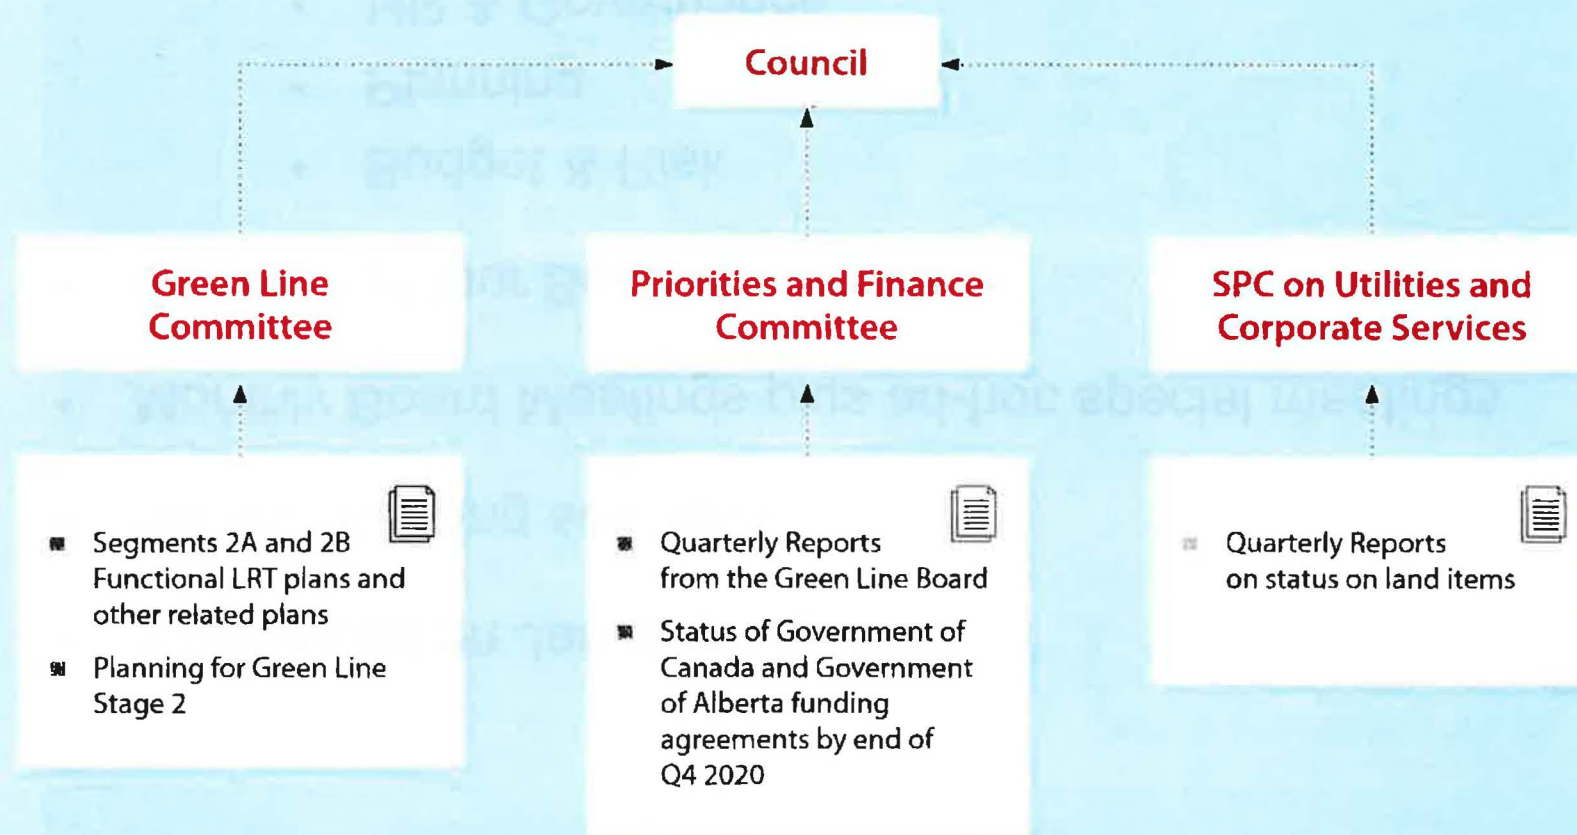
Council

Green Line Committee

Priorities and Finance Committee

SPC on Utilities and Corporate Services

- Segments 2A and 2B Functional LRT plans and other related plans
- Planning for Green Line Stage 2

- Quarterly Reports from the Green Line Board
- Status of Government of Canada and Government of Alberta funding agreements by end of Q4 2020

- Quarterly Reports on status on land items